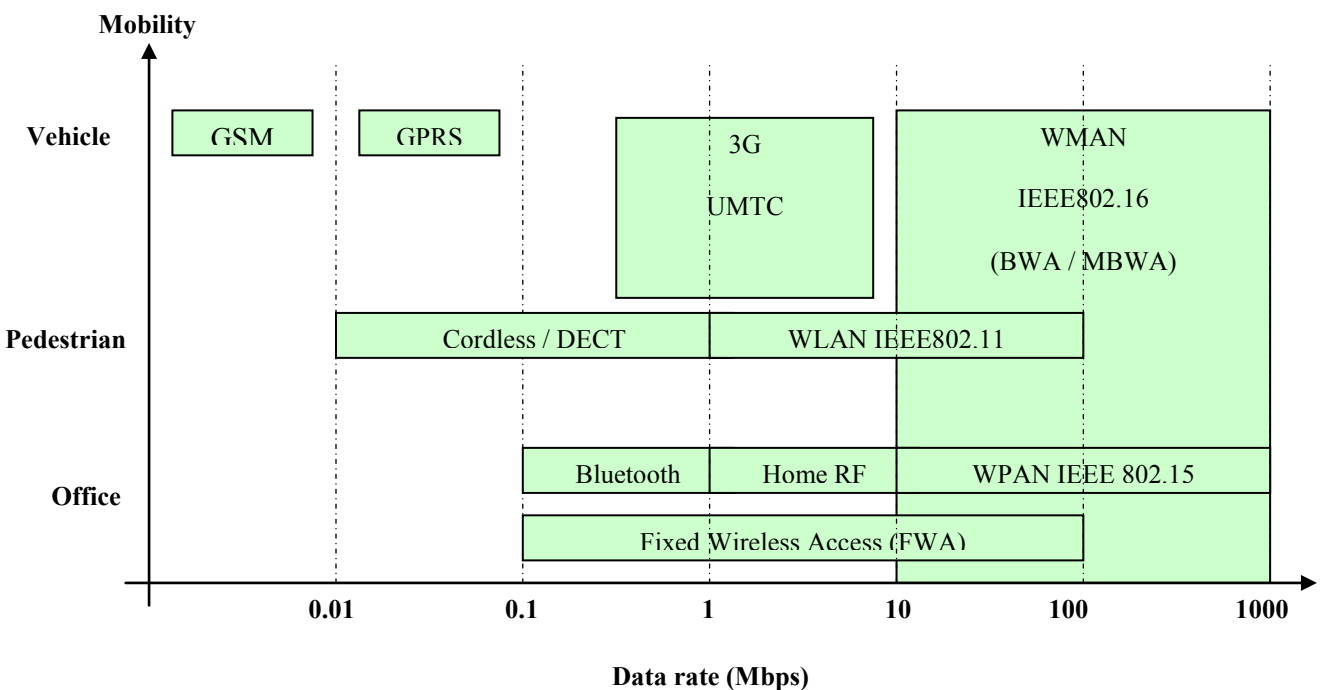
Mobility

Vehicle

Pedestrian

Office

GSM

GPRS

3G

UMTC

WMAN

IEEE802.16

(BWA / MBWA)

Cordless / DECT

WLAN IEEE802.11

Bluetooth

Home RF

WPAN IEEE 802.15

Fixed Wireless Access (FWA)

0.01

0.1

1

10

100

1000

Data rate (Mbps)